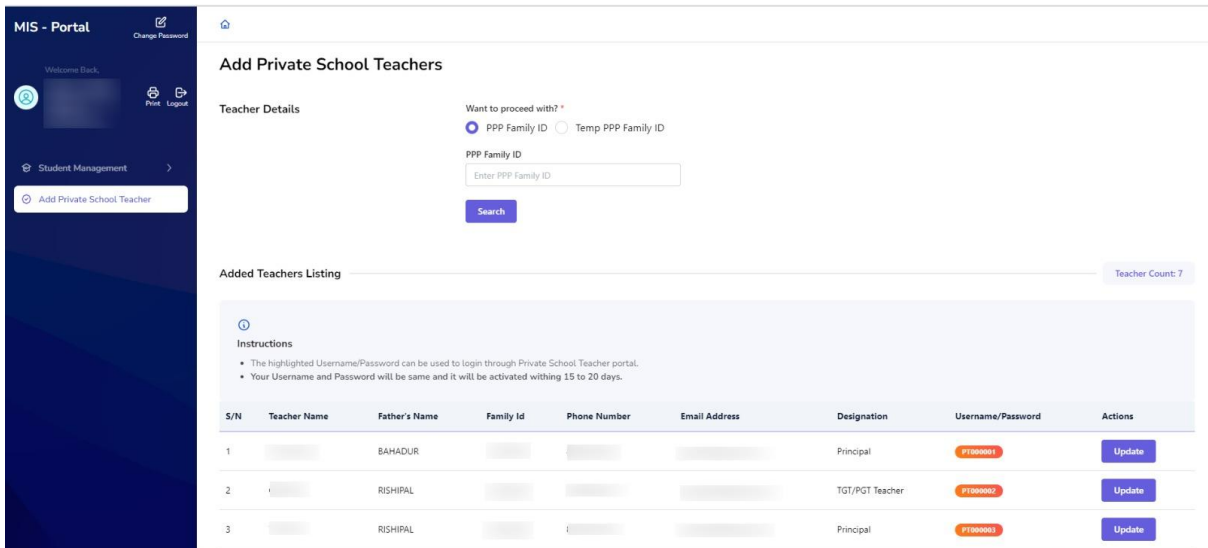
MIS - Portal

Change Password

Welcome Back,

Print Logout

Student Management

Add Private School Teacher

Add Private School Teachers

Teacher Details

Want to proceed with? *

PPP Family ID Temp PPP Family ID

PPP Family ID

Enter PPP Family ID

Search

Added Teachers Listing

Teacher Count: 7

Instructions

• The highlighted Username/Password can be used to login through Private School Teacher portal.
• Your Username and Password will be same and it will be activated withing 15 to 20 days.

| S/N | Teacher Name | Father's Name | Family Id | Phone Number | Email Address | Designation | Username/Password | Actions |
|---|---|---|---|---|---|---|---|---|
| 1 | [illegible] | BAHADUR | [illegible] | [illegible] | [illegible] | Principal | PT000001 | Update |
| 2 | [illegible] | RISHIPAL | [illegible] | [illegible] | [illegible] | TGT/PGT Teacher | PT000002 | Update |
| 3 | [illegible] | RISHIPAL | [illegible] | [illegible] | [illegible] | Principal | PT000003 | Update |